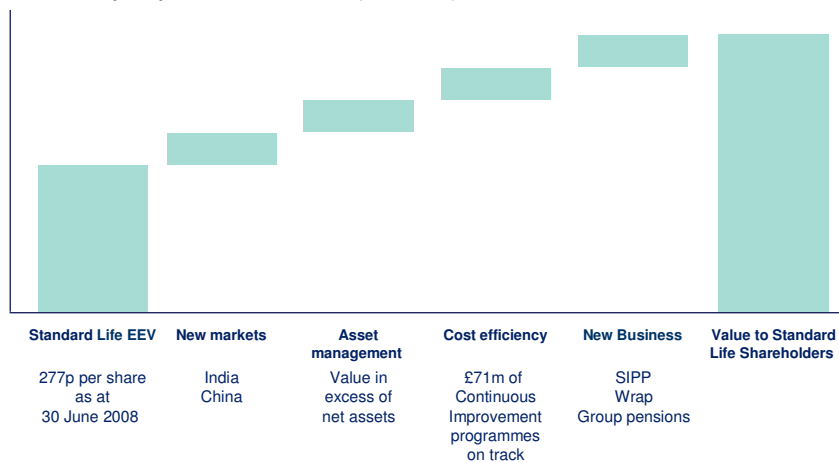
Standard Life EEV

277p per share as at 30 June 2008

New markets

India
China

Asset management

Value in excess of net assets

Cost efficiency

£71m of Continuous Improvement programmes on track

New Business

SIPP
Wrap
Group pensions

Value to Standard Life Shareholders